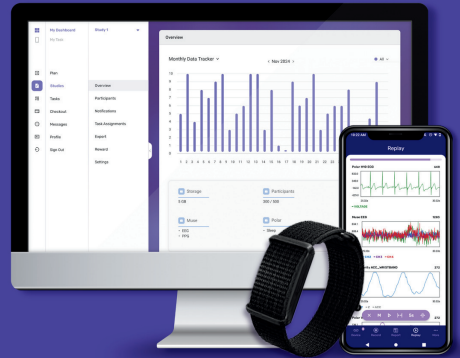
My Dashboard
My Team

Study 1

Overview

Plan
Studies
Tasks
Checkout
Messages
Profile
Sign Out

Overview
Participants
Notifications
Task Assignments
Export
Reward
Settings

Monthly Data Tracker
‹ Nov 2024 ›
All

10
9
8
7
6
5
4
3
2
1
0

1 2 3 4 5 6 7 8 9 10 11 12 13 14 15 16 17 18 19 20 21 22 23 24 25 26 27 28 29 30

Storage
5 GB

Participants
000 / 000

Muse
EEG
PPG

Polar
Chest

10:22 AM

Replay

Polar H10 ECG
HR

Muse EEG

Empatica EDA